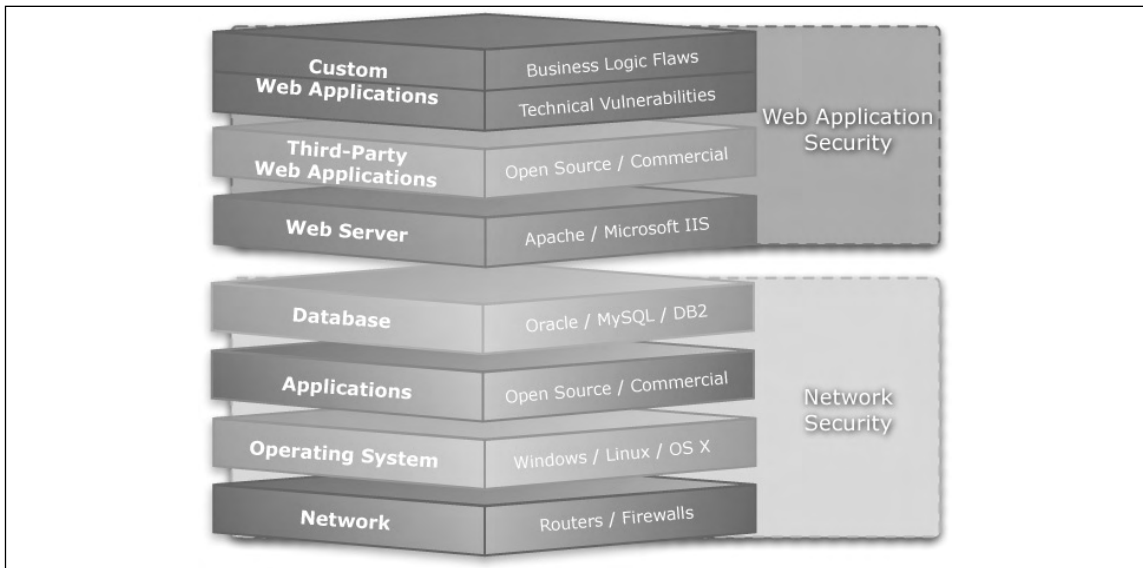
Custom Web Applications

Business Logic Flaws

Technical Vulnerabilities

Third-Party Web Applications

Open Source / Commercial

Web Server

Apache / Microsoft IIS

Web Application Security

Database

Oracle / MySQL / DB2

Applications

Open Source / Commercial

Operating System

Windows / Linux / OS X

Network

Routers / Firewalls

Network Security